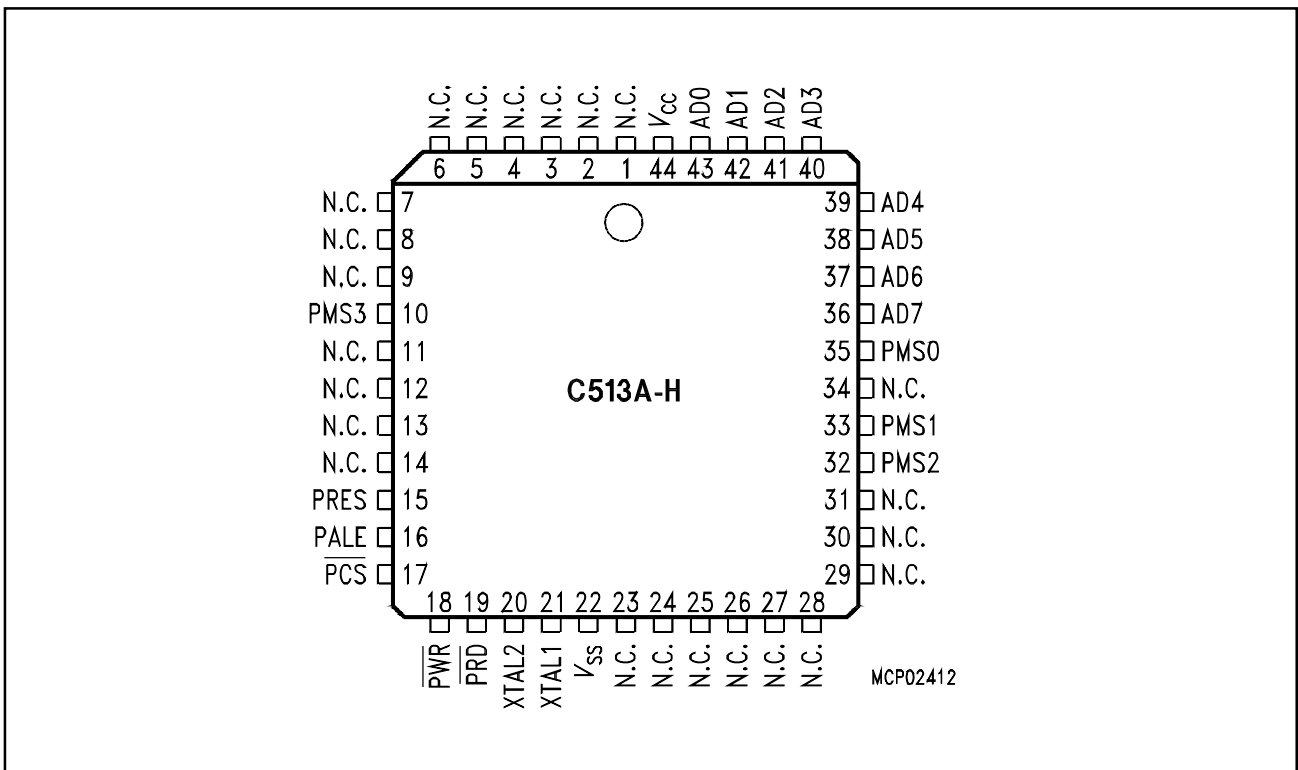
N.C. N.C. N.C. N.C. N.C. N.C. $V_{CC}$ AD0 AD1 AD2 AD3

6 5 4 3 2 1 44 43 42 41 40

N.C. 7
N.C. 8
N.C. 9
PMS3 10
N.C. 11
N.C. 12
N.C. 13
N.C. 14
PRES 15
PALE 16
$\overline{PCS}$ 17

39 AD4
38 AD5
37 AD6
36 AD7
35 PMS0
34 N.C.
33 PMS1
32 PMS2
31 N.C.
30 N.C.
29 N.C.

C513A-H

18 19 20 21 22 23 24 25 26 27 28

$\overline{PWR}$ $\overline{PRD}$ XTAL2 XTAL1 $V_{SS}$ N.C. N.C. N.C. N.C. N.C. N.C.

MCP02412